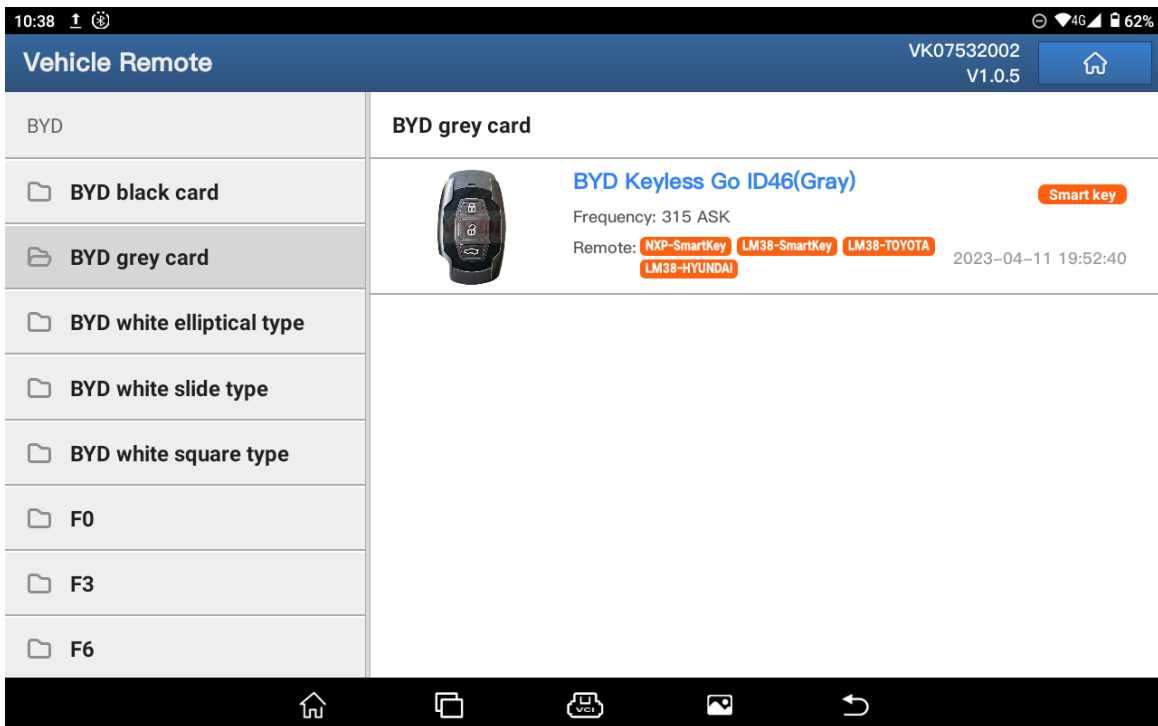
10:38 4G 62%

Vehicle Remote

VK07532002
V1.0.5

BYD

BYD black card

BYD grey card

BYD white elliptical type

BYD white slide type

BYD white square type

F0

F3

F6

BYD grey card

BYD Keyless Go ID46(Gray)

Smart key

Frequency: 315 ASK

Remote: NXP-SmartKey LM38-SmartKey LM38-TOYOTA LM38-HYUNDAI

2023-04-11 19:52:40

VCI